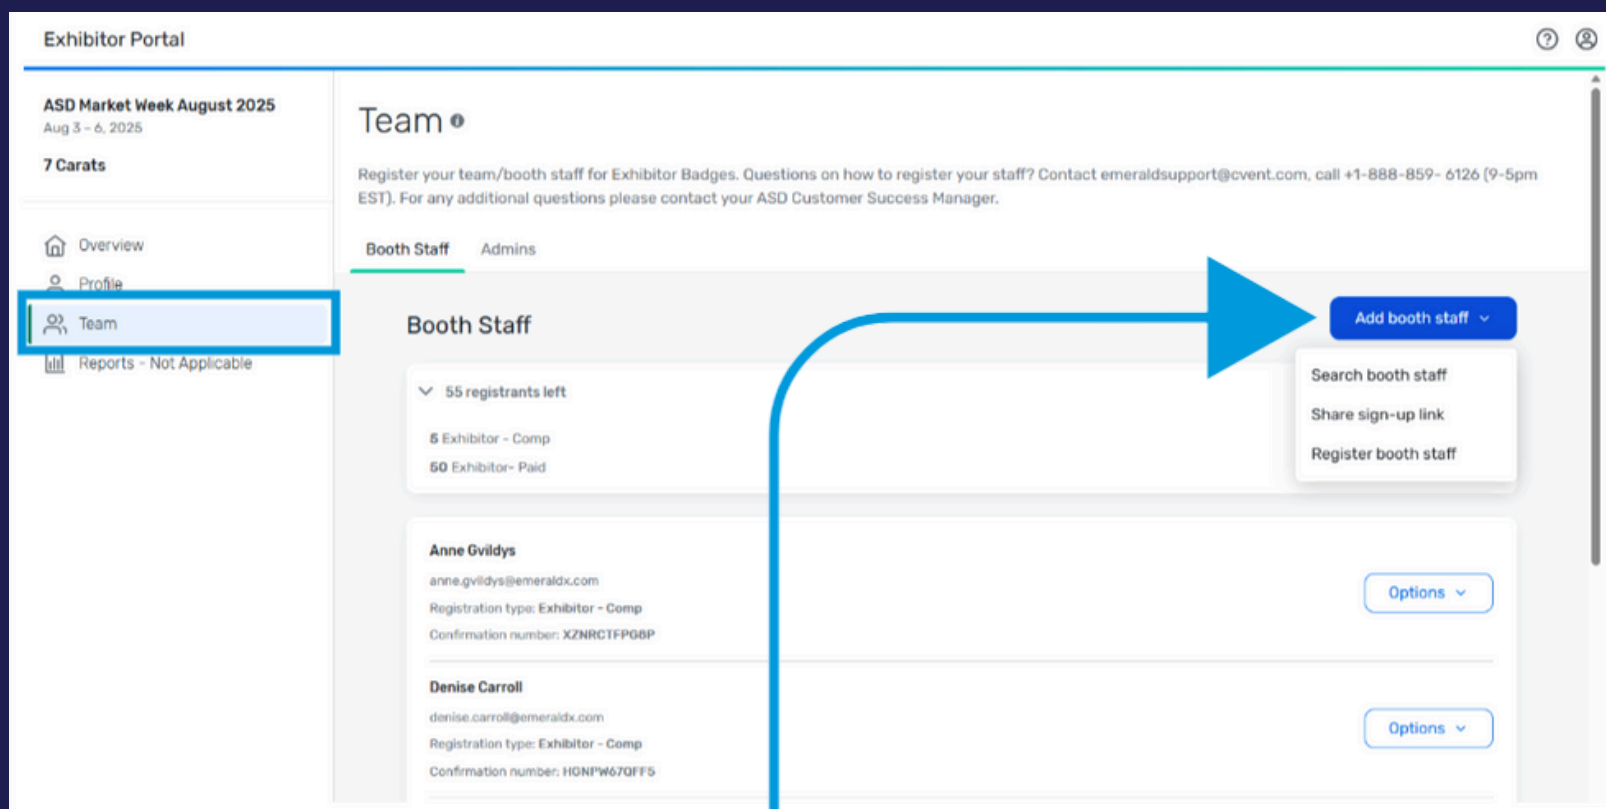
Exhibitor Portal

ASD Market Week August 2025
Aug 3 - 6, 2025

7 Carats

Overview
Profile
Team
Reports - Not Applicable

Team

Register your team/booth staff for Exhibitor Badges. Questions on how to register your staff? Contact emeraldsupport@cvent.com, call +1-888-859- 6126 (9-5pm EST). For any additional questions please contact your ASD Customer Success Manager.

Booth Staff Admins

Booth Staff

Add booth staff

Search booth staff
Share sign-up link
Register booth staff

55 registrants left

5 Exhibitor - Comp
50 Exhibitor- Paid

Anne Gvildys
anne.gvildys@emeraldx.com
Registration type: Exhibitor - Comp
Confirmation number: XZNRCTFPG8P

Options

Denise Carroll
denise.carroll@emeraldx.com
Registration type: Exhibitor - Comp
Confirmation number: HONPW67QFF5

Options